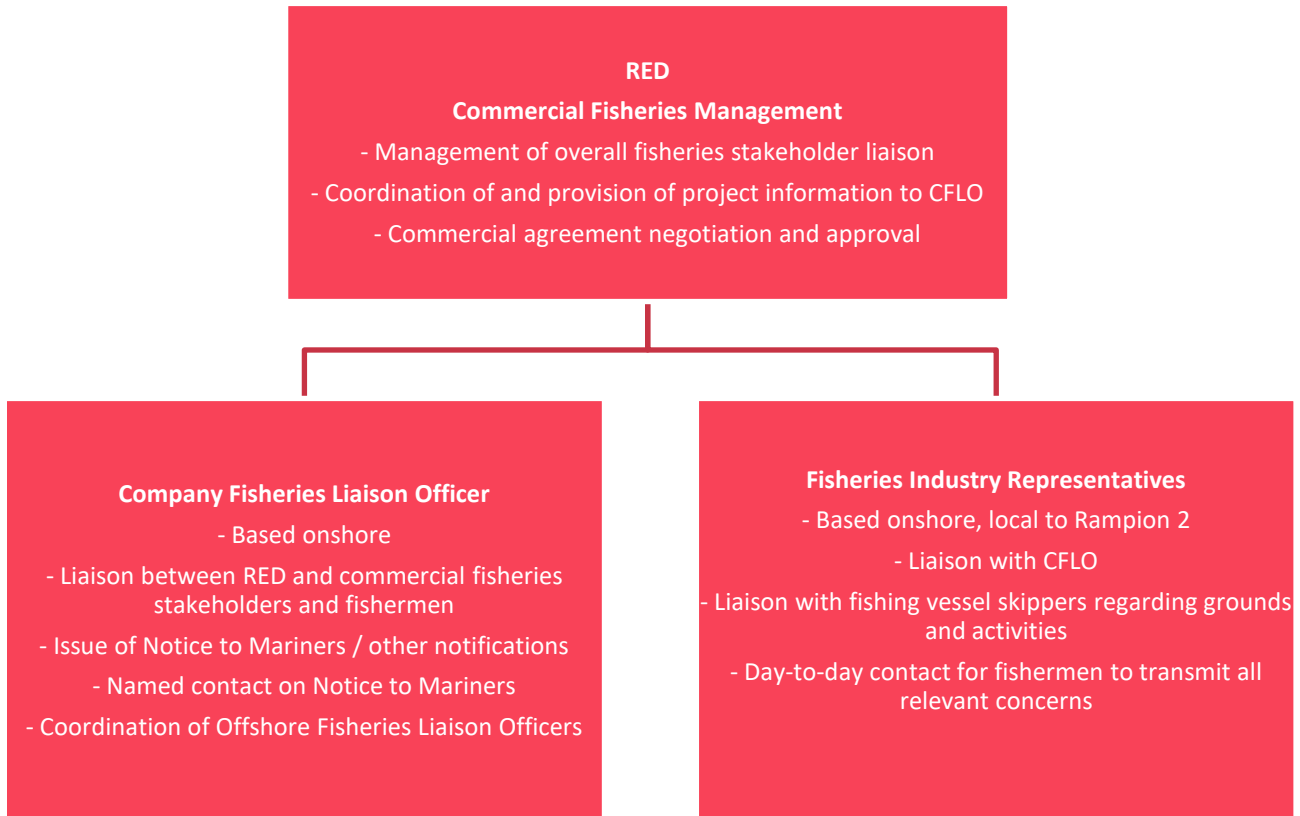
RED
Commercial Fisheries Management
- Management of overall fisheries stakeholder liaison
- Coordination of and provision of project information to CFLO
- Commercial agreement negotiation and approval

Company Fisheries Liaison Officer
- Based onshore
- Liaison between RED and commercial fisheries stakeholders and fishermen
- Issue of Notice to Mariners / other notifications
- Named contact on Notice to Mariners
- Coordination of Offshore Fisheries Liaison Officers

Fisheries Industry Representatives
- Based onshore, local to Rampion 2
- Liaison with CFLO
- Liaison with fishing vessel skippers regarding grounds and activities
- Day-to-day contact for fishermen to transmit all relevant concerns